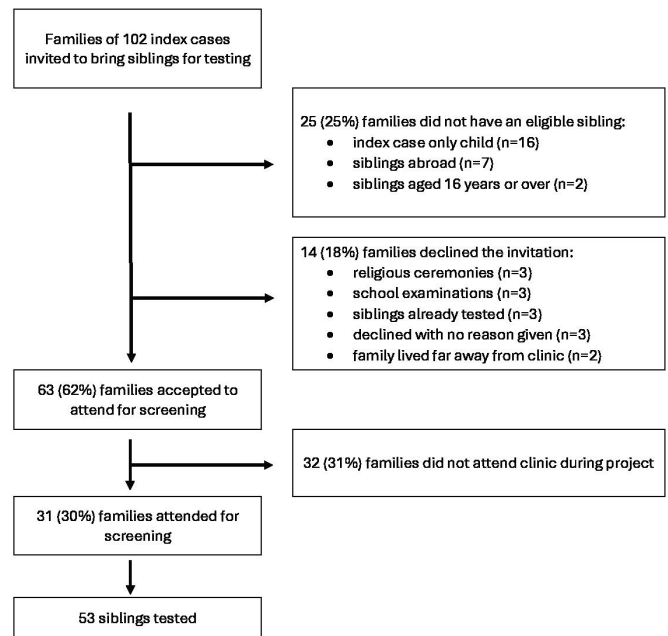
Families of 102 index cases invited to bring siblings for testing

25 (25%) families did not have an eligible sibling:
- index case only child (n=16)
- siblings abroad (n=7)
- siblings aged 16 years or over (n=2)

14 (18%) families declined the invitation:
- religious ceremonies (n=3)
- school examinations (n=3)
- siblings already tested (n=3)
- declined with no reason given (n=3)
- family lived far away from clinic (n=2)

63 (62%) families accepted to attend for screening

32 (31%) families did not attend clinic during project

31 (30%) families attended for screening

53 siblings tested